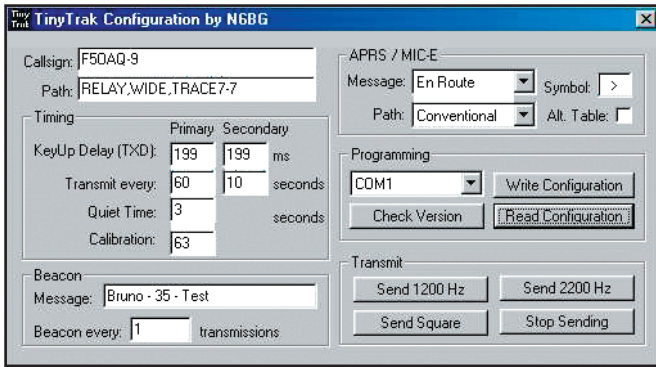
Tiny Trak TinyTrak Configuration by N6BG

Callsign: F5OAQ-9
Path: RELAY,WIDE,TRACE7-7

Timing
Primary Secondary
KeyUp Delay (TXD): 199 199 ms
Transmit every: 60 10 seconds
Quiet Time: 3 seconds
Calibration: 63

Beacon
Message: Bruno - 35 - Test
Beacon every: 1 transmissions

APRS / MIC-E
Message: En Route
Symbol: >
Path: Conventional
Alt. Table:

Programming
COM1
Write Configuration
Check Version
Read Configuration

Transmit
Send 1200 Hz
Send 2200 Hz
Send Square
Stop Sending